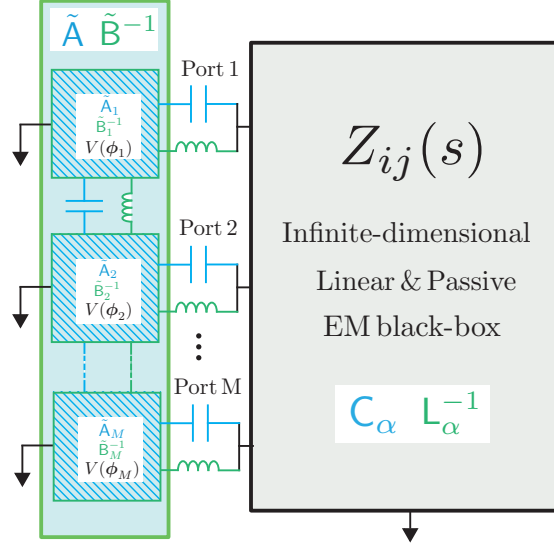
$\tilde{\mathsf{A}}$ $\tilde{\mathsf{B}}^{-1}$

$\tilde{\mathsf{A}}_1$
$\tilde{\mathsf{B}}_1^{-1}$
$V(\phi_1)$

Port 1

$\tilde{\mathsf{A}}_2$
$\tilde{\mathsf{B}}_2^{-1}$
$V(\phi_2)$

Port 2

$\tilde{\mathsf{A}}_M$
$\tilde{\mathsf{B}}_M^{-1}$
$V(\phi_M)$

Port M

$Z_{ij}(s)$

Infinite-dimensional
Linear & Passive
EM black-box

$\mathsf{C}_\alpha$ $\mathsf{L}_\alpha^{-1}$